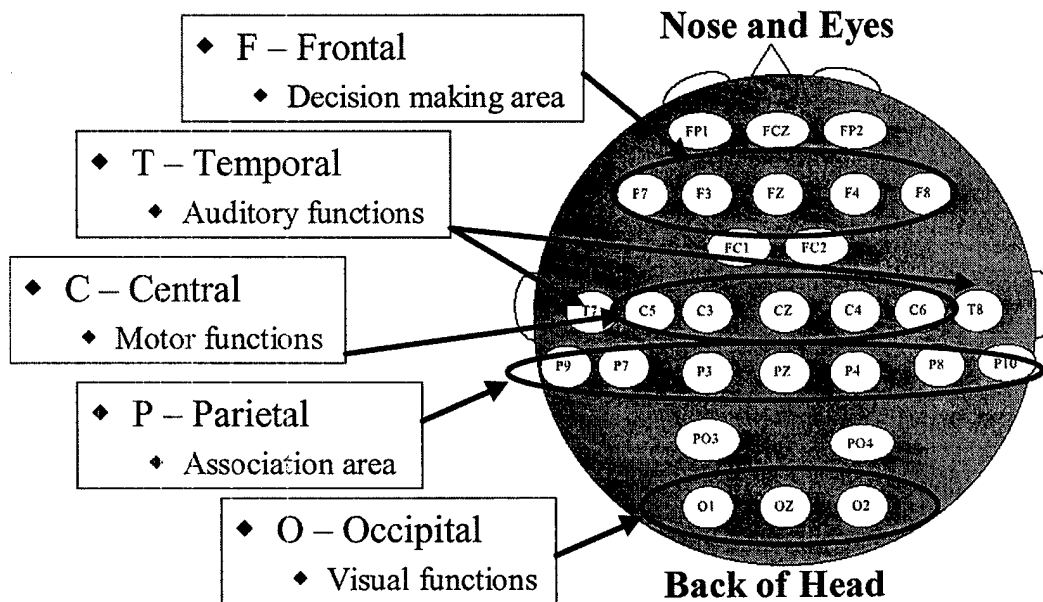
Nose and Eyes

◆ F – Frontal
◆ Decision making area

◆ T – Temporal
◆ Auditory functions

◆ C – Central
◆ Motor functions

◆ P – Parietal
◆ Association area

◆ O – Occipital
◆ Visual functions

FP1 FCZ FP2
F7 F3 FZ F4 F8
FC1 FC2
T7 C5 C3 CZ C4 C6 T8
P9 P7 P3 PZ P4 P8 P10
PO3 PO4
O1 OZ O2

Back of Head